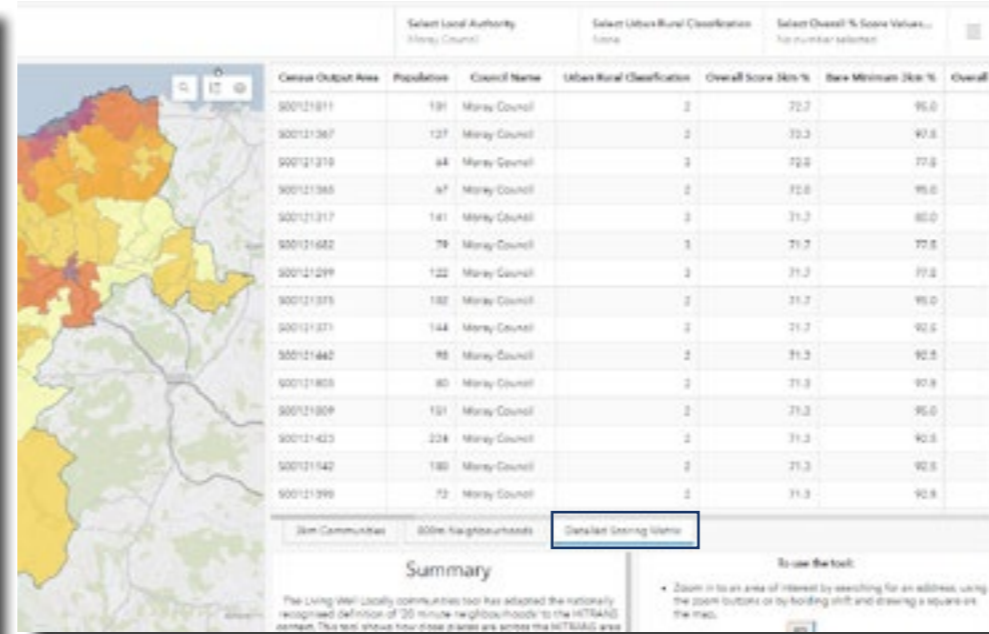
Select Local Authority
Moray Council

Select Urban Rural Classification
None

Select Overall % Score Values...
No number selected

| Census Output Area | Population | Council Name | Urban Rural Classification | Overall Score 3km % | Bare Minimum 3km % | Overall |
|---|---|---|---|---|---|---|
| S00121011 | 101 | Moray Council | 2 | 72.7 | 95.0 | |
| S00121367 | 127 | Moray Council | 2 | 72.3 | 97.5 | |
| S00121310 | 64 | Moray Council | 3 | 72.0 | 77.5 | |
| S00121365 | 67 | Moray Council | 2 | 72.0 | 95.0 | |
| S00121317 | 141 | Moray Council | 2 | 71.3 | 80.0 | |
| S00121682 | 79 | Moray Council | 3 | 71.7 | 77.5 | |
| S00121299 | 122 | Moray Council | 2 | 71.3 | 77.5 | |
| S00121375 | 102 | Moray Council | 2 | 71.7 | 95.0 | |
| S00121371 | 144 | Moray Council | 2 | 71.7 | 92.5 | |
| S00121662 | 95 | Moray Council | 2 | 71.3 | 92.5 | |
| S00121803 | 80 | Moray Council | 2 | 71.3 | 92.8 | |
| S00121009 | 101 | Moray Council | 2 | 71.3 | 95.0 | |
| S00121423 | 224 | Moray Council | 2 | 71.3 | 92.5 | |
| S00121142 | 100 | Moray Council | 2 | 71.3 | 92.5 | |
| S00121390 | 72 | Moray Council | 2 | 71.3 | 92.8 | |

3km Communities
800m Neighbourhoods
Detailed Scoring Metric

Summary

The Living Well Locally communities tool has adapted the nationally recognised definition of '20 minute neighbourhoods' to the HITRANS context. This tool shows how close places are across the HITRANS area

To use the tool:
• Zoom in to an area of interest by searching for an address, using the zoom buttons or by holding shift and drawing a square on the map.